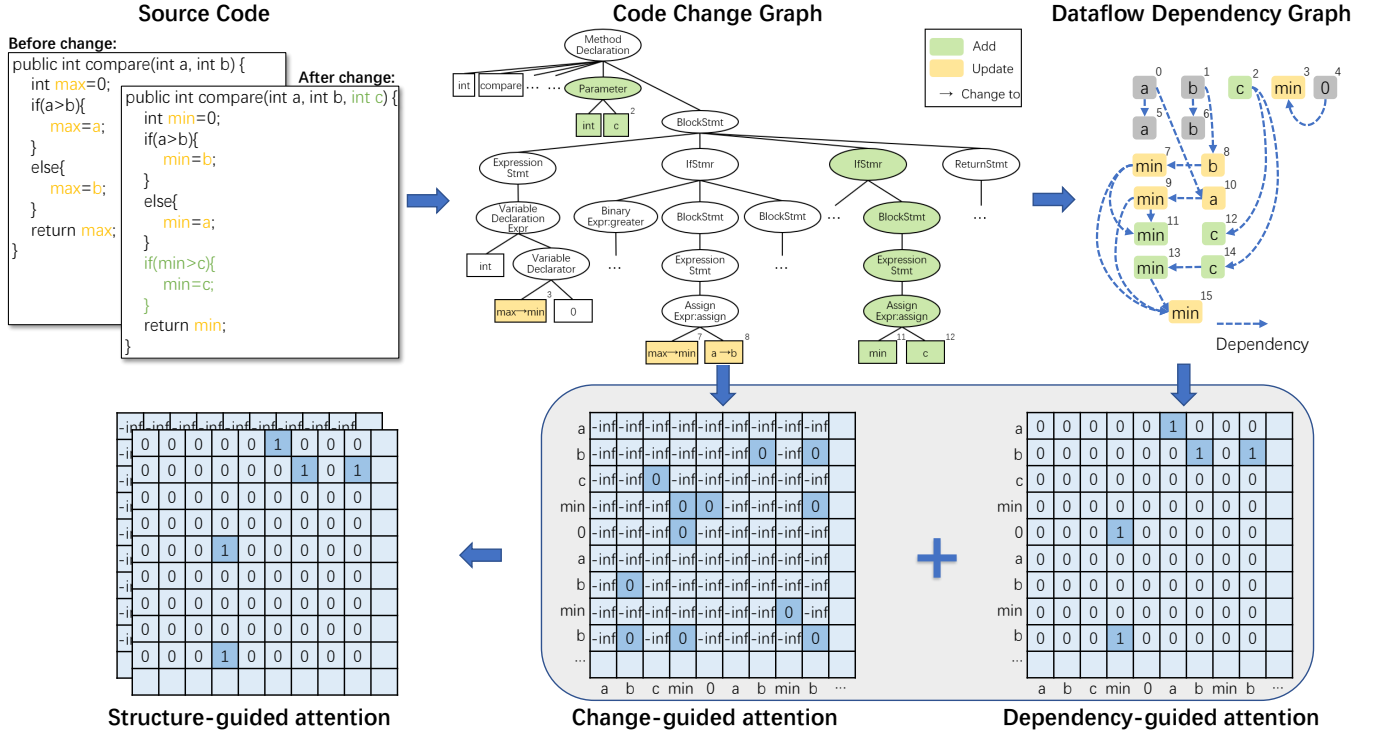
Source Code

Before change:
public int compare(int a, int b) {
int max=0;
if(a>b){
max=a;
}
else{
max=b;
}
return max;
}

After change:
public int compare(int a, int b, int c) {
int min=0;
if(a>b){
min=b;
}
else{
min=a;
}
if(min>c){
min=c;
}
return min;
}

Code Change Graph

Add
Update
→ Change to

Method Declaration
int
compare
...
...
Parameter
int
c
2
BlockStmt
Expression Stmt
IfStmr
IfStmr
ReturnStmt
Variable Declaration Expr
Binary Expr:greater
BlockStmt
BlockStmt
...
BlockStmt
...
int
Variable Declarator
...
Expression Stmt
...
Expression Stmt
max→min
3
0
Assign Expr:assign
Assign Expr:assign
max→min
7
a→b
8
min
11
c
12

Dataflow Dependency Graph

a 0
b 1
c 2
min 3
0 4
a 5
b 6
min 7
b 8
min 9
a 10
min 11
c 12
min 13
c 14
min 15
Dependency

| | | | | | | | | | |
|---|---|---|---|---|---|---|---|---|---|
| a | -inf | -inf | -inf | -inf | -inf | -inf | -inf | -inf | -inf |
| b | -inf | -inf | -inf | -inf | -inf | -inf | 0 | -inf | 0 |
| c | -inf | -inf | 0 | -inf | -inf | -inf | -inf | -inf | -inf |
| min | -inf | -inf | -inf | 0 | 0 | -inf | -inf | -inf | 0 |
| 0 | -inf | -inf | -inf | 0 | -inf | -inf | -inf | -inf | -inf |
| a | -inf | -inf | -inf | -inf | -inf | -inf | -inf | -inf | -inf |
| b | -inf | 0 | -inf | -inf | -inf | -inf | -inf | -inf | -inf |
| min | -inf | -inf | -inf | -inf | -inf | -inf | -inf | 0 | -inf |
| b | -inf | 0 | -inf | 0 | -inf | -inf | -inf | -inf | 0 |
| ... | | | | | | | | | |
| | a | b | c | min | 0 | a | b | min | b ... |

| | | | | | | | | | |
|---|---|---|---|---|---|---|---|---|---|
| a | 0 | 0 | 0 | 0 | 0 | 1 | 0 | 0 | 0 |
| b | 0 | 0 | 0 | 0 | 0 | 0 | 1 | 0 | 1 |
| c | 0 | 0 | 0 | 0 | 0 | 0 | 0 | 0 | 0 |
| min | 0 | 0 | 0 | 0 | 0 | 0 | 0 | 0 | 0 |
| 0 | 0 | 0 | 0 | 1 | 0 | 0 | 0 | 0 | 0 |
| a | 0 | 0 | 0 | 0 | 0 | 0 | 0 | 0 | 0 |
| b | 0 | 0 | 0 | 0 | 0 | 0 | 0 | 0 | 0 |
| min | 0 | 0 | 0 | 0 | 0 | 0 | 0 | 0 | 0 |
| b | 0 | 0 | 0 | 1 | 0 | 0 | 0 | 0 | 0 |
| ... | | | | | | | | | |
| | a | b | c | min | 0 | a | b | min | b ... |

| | | | | | | | | |
|---|---|---|---|---|---|---|---|---|
| 0 | 0 | 0 | 0 | 0 | 1 | 0 | 0 | 0 |
| 0 | 0 | 0 | 0 | 0 | 0 | 1 | 0 | 1 |
| 0 | 0 | 0 | 0 | 0 | 0 | 0 | 0 | 0 |
| 0 | 0 | 0 | 0 | 0 | 0 | 0 | 0 | 0 |
| 0 | 0 | 0 | 1 | 0 | 0 | 0 | 0 | 0 |
| 0 | 0 | 0 | 0 | 0 | 0 | 0 | 0 | 0 |
| 0 | 0 | 0 | 0 | 0 | 0 | 0 | 0 | 0 |
| 0 | 0 | 0 | 0 | 0 | 0 | 0 | 0 | 0 |
| 0 | 0 | 0 | 1 | 0 | 0 | 0 | 0 | 0 |

Structure-guided attention
Change-guided attention
Dependency-guided attention